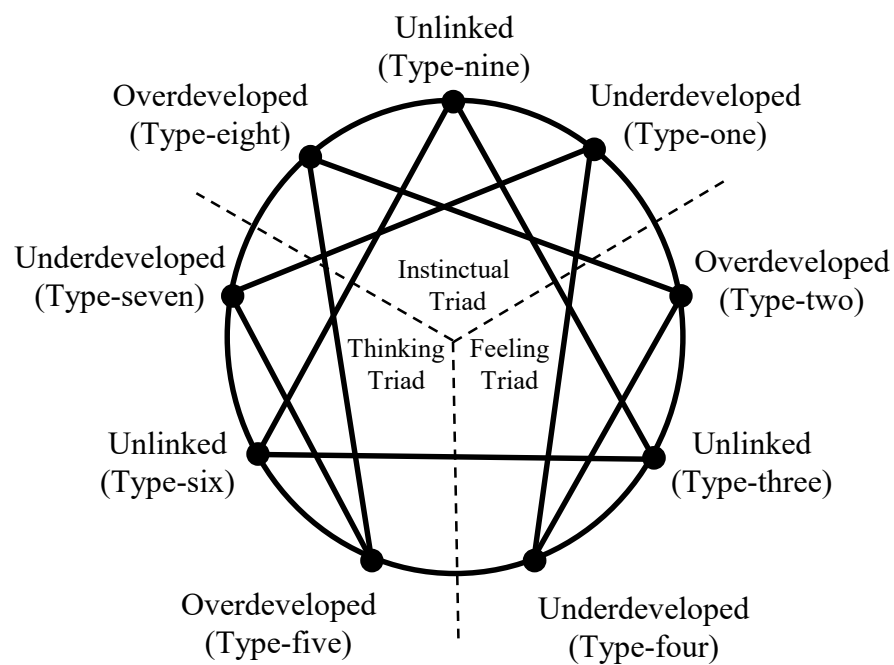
Unlinked (Type-nine)

Overdeveloped (Type-eight)

Underdeveloped (Type-one)

Underdeveloped (Type-seven)

Instinctual Triad

Overdeveloped (Type-two)

Thinking Triad

Feeling Triad

Unlinked (Type-six)

Unlinked (Type-three)

Overdeveloped (Type-five)

Underdeveloped (Type-four)